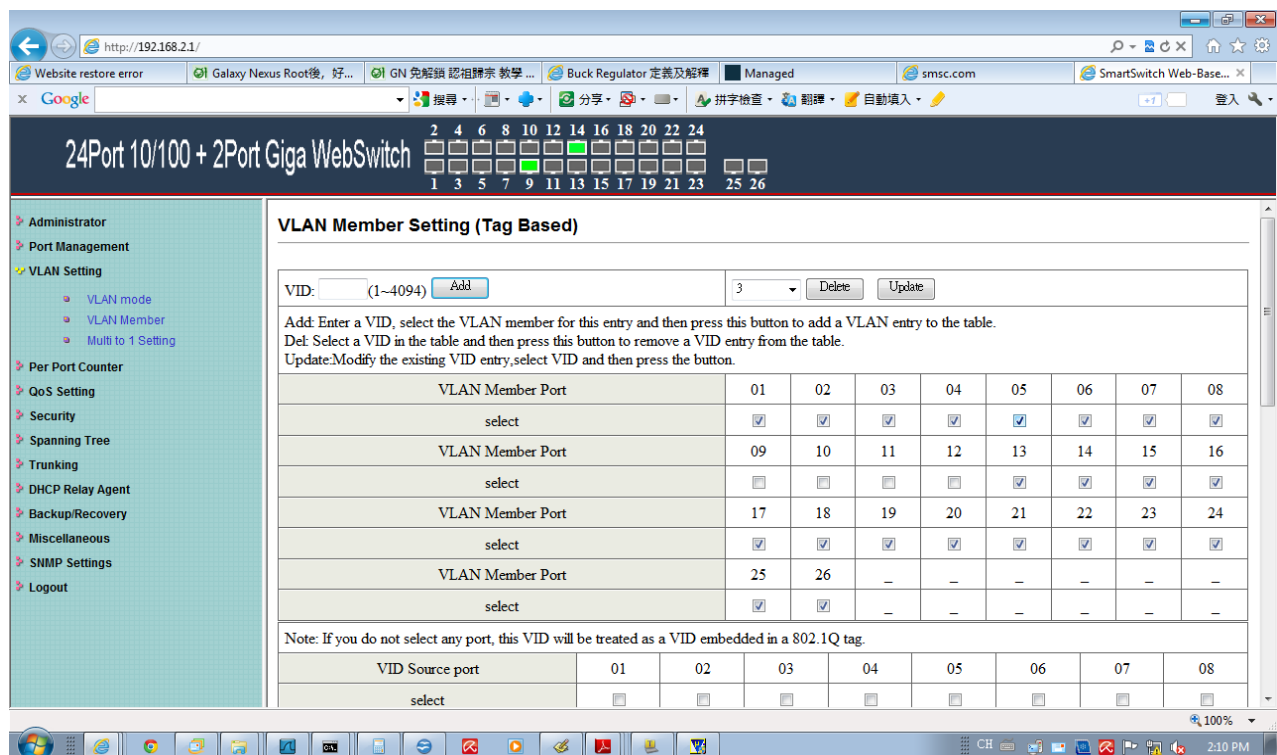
http://192.168.2.1/

Website restore error | Galaxy Nexus Root後，好... | GN 免解鎖 認祖歸宗 教學 ... | Buck Regulator 定義及解釋 | Managed | smsc.com | SmartSwitch Web-Base...

Google 搜尋 分享 拼字檢查 翻譯 自動填入 登入

24Port 10/100 + 2Port Giga WebSwitch

2 4 6 8 10 12 14 16 18 20 22 24
1 3 5 7 9 11 13 15 17 19 21 23 25 26

Administrator
Port Management
VLAN Setting
VLAN mode
VLAN Member
Multi to 1 Setting
Per Port Counter
QoS Setting
Security
Spanning Tree
Trunking
DHCP Relay Agent
Backup/Recovery
Miscellaneous
SNMP Settings
Logout

VLAN Member Setting (Tag Based)

VID: (1~4094) Add | 3 Delete Update

Add: Enter a VID, select the VLAN member for this entry and then press this button to add a VLAN entry to the table.
Del: Select a VID in the table and then press this button to remove a VID entry from the table.
Update:Modify the existing VID entry,select VID and then press the button.

| VLAN Member Port | 01 | 02 | 03 | 04 | 05 | 06 | 07 | 08 |
|---|---|---|---|---|---|---|---|---|
| select | | | | | | | | |
| VLAN Member Port | 09 | 10 | 11 | 12 | 13 | 14 | 15 | 16 |
| select | | | | | | | | |
| VLAN Member Port | 17 | 18 | 19 | 20 | 21 | 22 | 23 | 24 |
| select | | | | | | | | |
| VLAN Member Port | 25 | 26 | _ | _ | _ | _ | _ | _ |
| select | | | _ | _ | _ | _ | _ | _ |

Note: If you do not select any port, this VID will be treated as a VID embedded in a 802.1Q tag.

| VID Source port | 01 | 02 | 03 | 04 | 05 | 06 | 07 | 08 |
|---|---|---|---|---|---|---|---|---|
| select | | | | | | | | |

100%

CH 2:10 PM